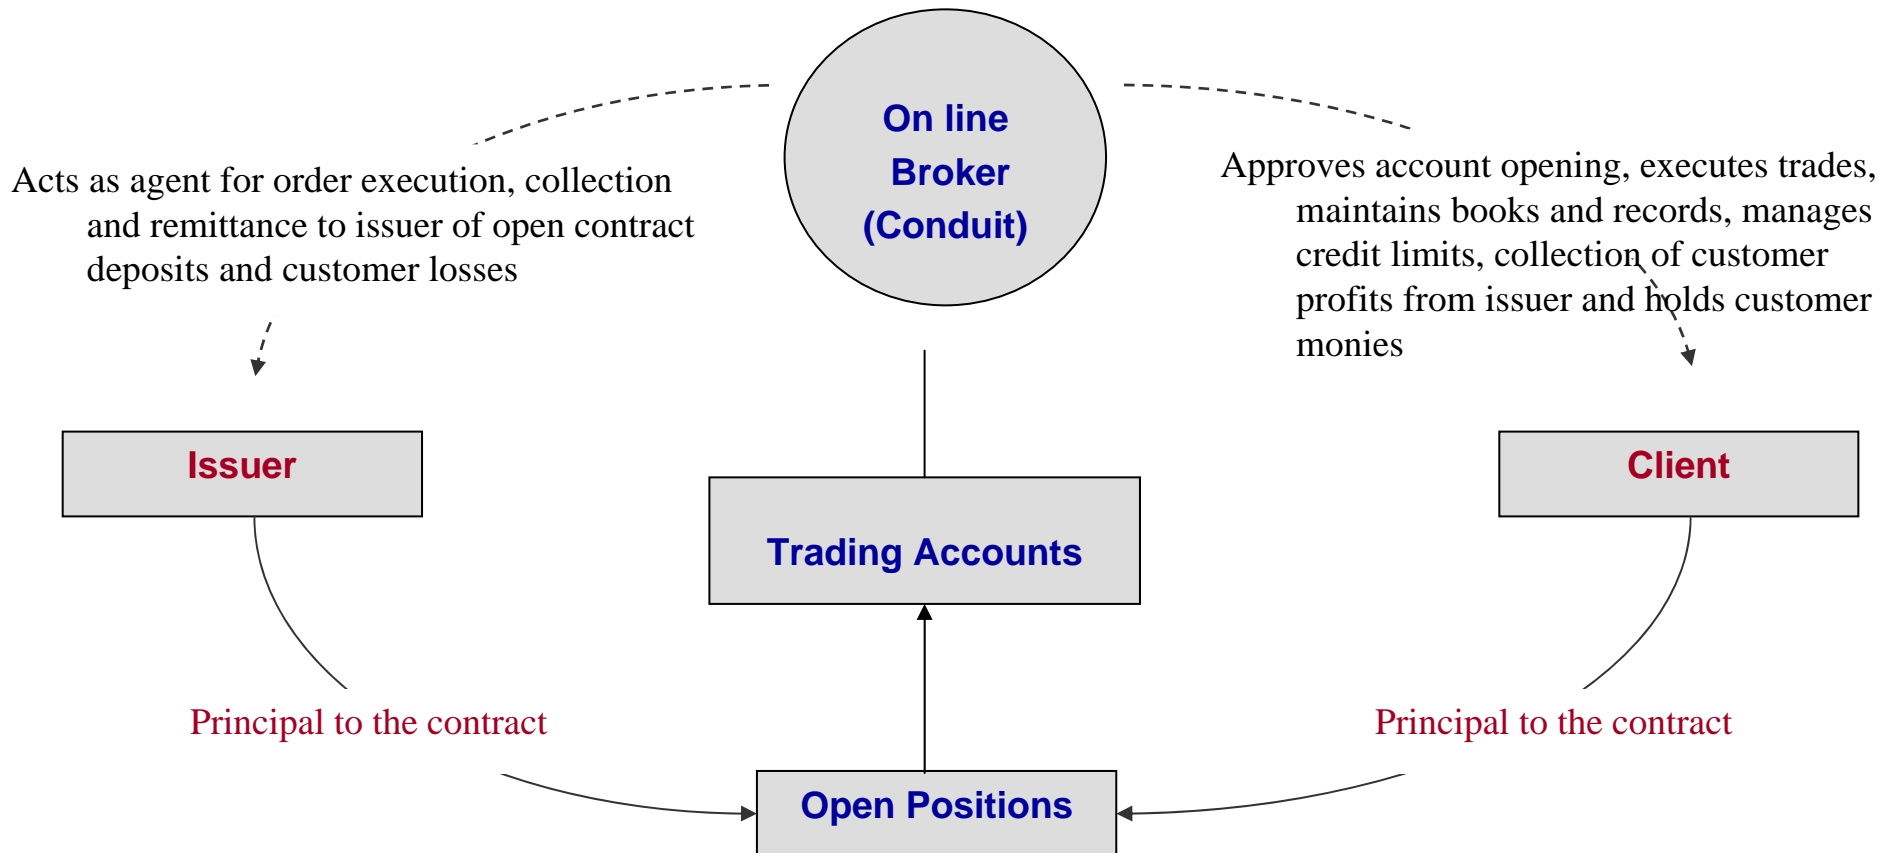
On line Broker (Conduit)

Acts as agent for order execution, collection and remittance to issuer of open contract deposits and customer losses

Approves account opening, executes trades, maintains books and records, manages credit limits, collection of customer profits from issuer and holds customer monies

Issuer

Trading Accounts

Client

Principal to the contract

Principal to the contract

Open Positions